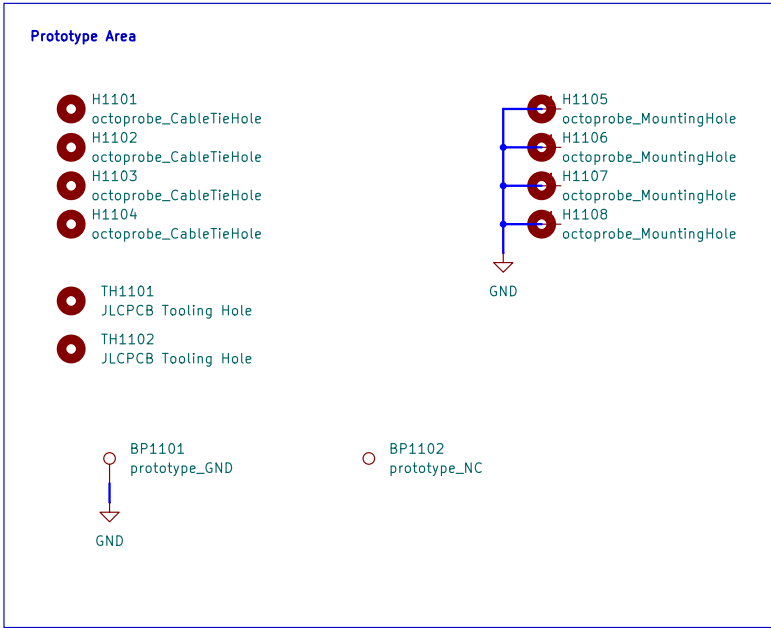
Prototype Area

H1101
octoprobe_CableTieHole
H1102
octoprobe_CableTieHole
H1103
octoprobe_CableTieHole
H1104
octoprobe_CableTieHole

H1105
octoprobe_MountingHole
H1106
octoprobe_MountingHole
H1107
octoprobe_MountingHole
H1108
octoprobe_MountingHole

GND

TH1101
JLCPCB Tooling Hole
TH1102
JLCPCB Tooling Hole

BP1101
prototype_GND

GND

BP1102
prototype_NC